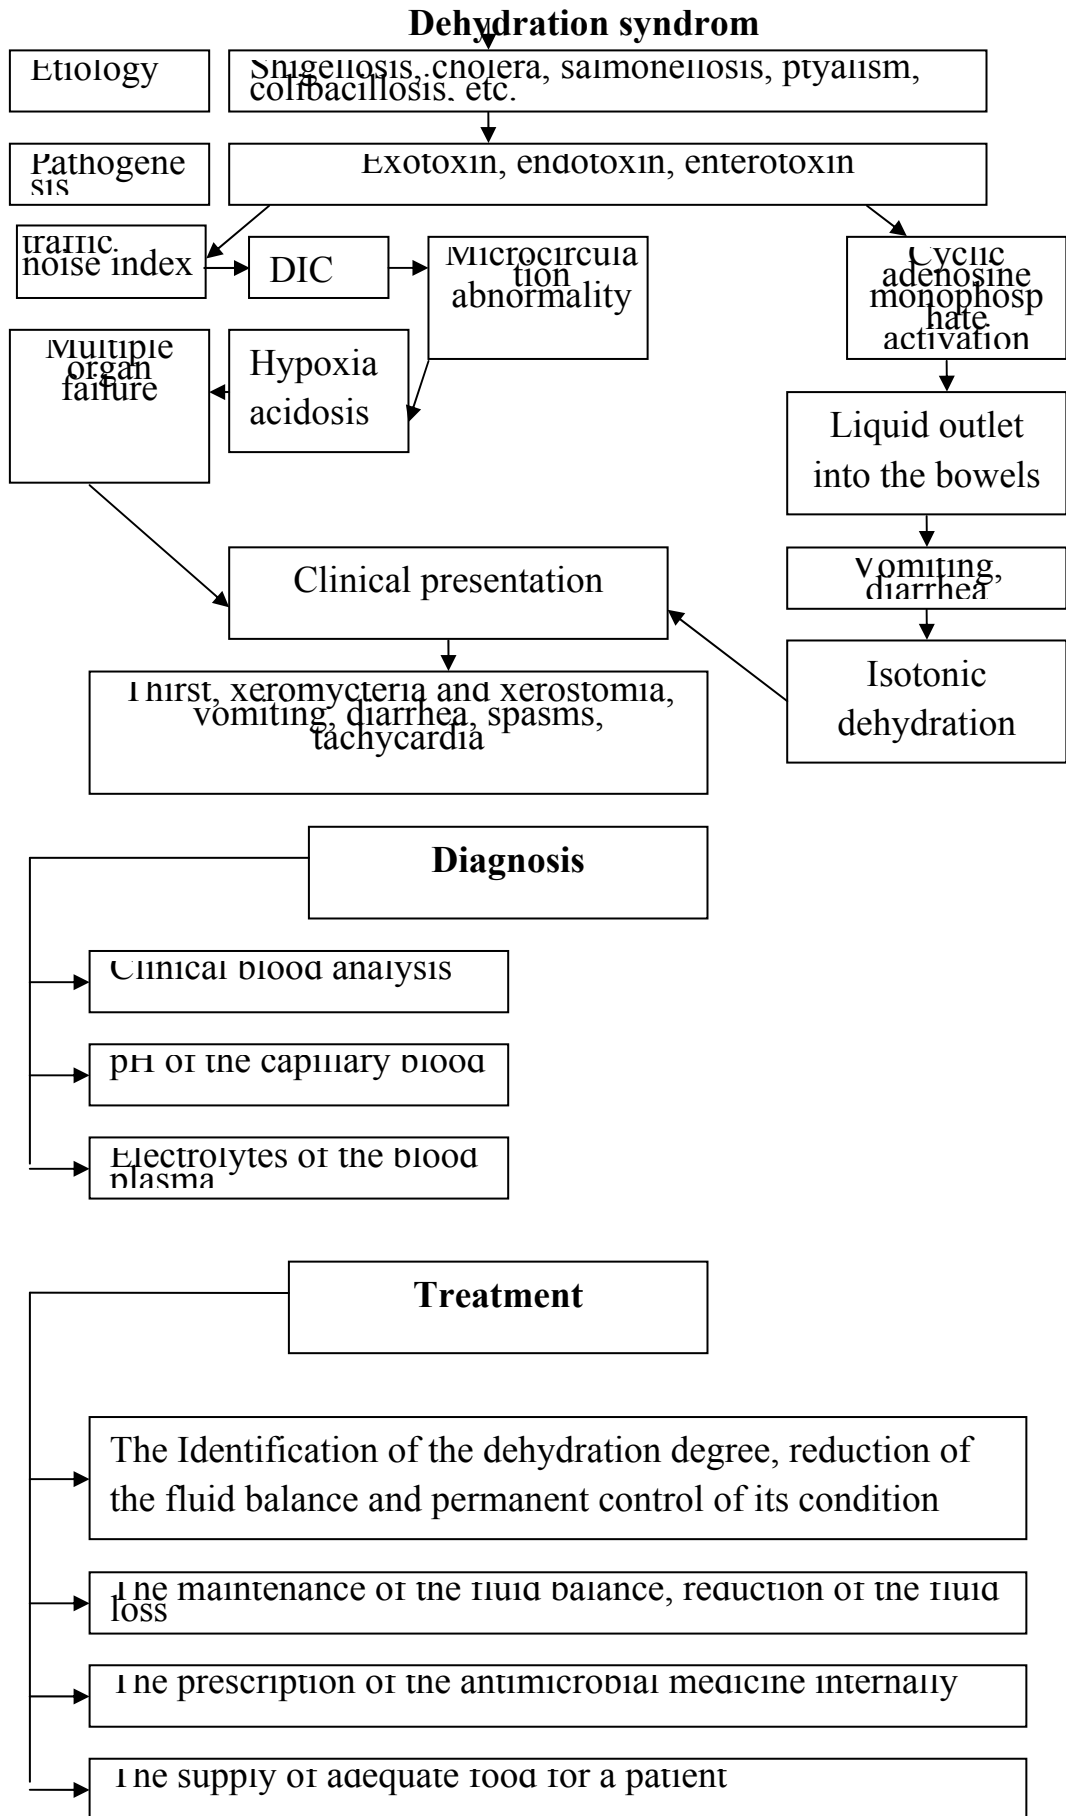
Dehydration syndrom

Etiology

Shigellosis, cholera, salmonellosis, ptyalism, colibacillosis, etc.

Pathogenesis

Exotoxin, endotoxin, enterotoxin

traffic noise index

DIC

Microcirculation abnormality

Cyclic adenosine monophosphate activation

Multiple organ failure

Hypoxia acidosis

Liquid outlet into the bowels

Vomiting, diarrhea

Clinical presentation

Isotonic dehydration

Thirst, xeromycteria and xerostomia, vomiting, diarrhea, spasms, tachycardia

Diagnosis

Clinical blood analysis

pH of the capillary blood

Electrolytes of the blood plasma

Treatment

The Identification of the dehydration degree, reduction of the fluid balance and permanent control of its condition

The maintenance of the fluid balance, reduction of the fluid loss

The prescription of the antimicrobial medicine internally

The supply of adequate food for a patient